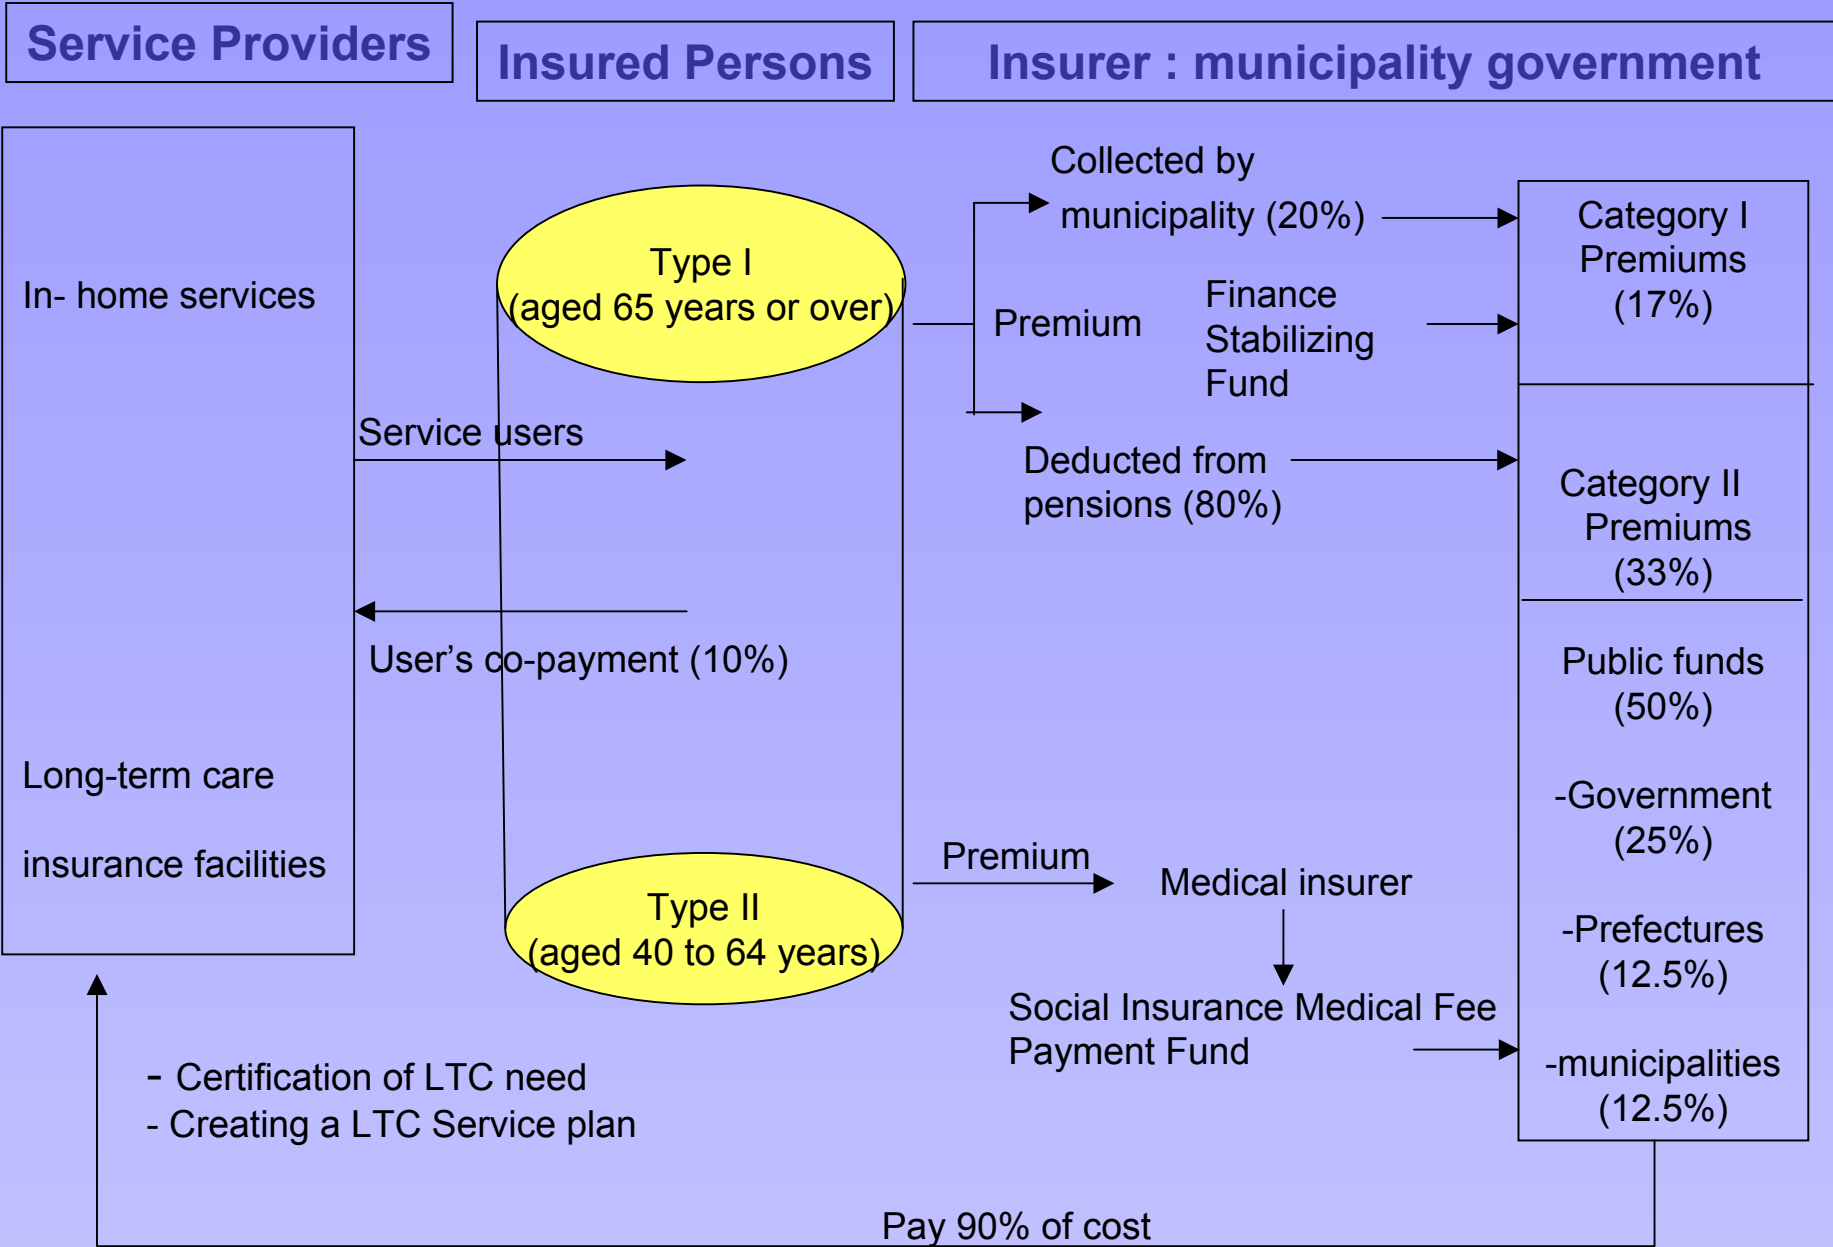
Service Providers

Insured Persons

Insurer : municipality government

In- home services

Long-term care

insurance facilities

Type I
(aged 65 years or over)

Service users

User’s co-payment (10%)

Type II
(aged 40 to 64 years)

Collected by
municipality (20%)

Premium

Finance Stabilizing Fund

Deducted from pensions (80%)

Premium

Medical insurer

Social Insurance Medical Fee Payment Fund

Category I Premiums (17%)

Category II Premiums (33%)

Public funds (50%)

-Government (25%)

-Prefectures (12.5%)

-municipalities (12.5%)

- Certification of LTC need
- Creating a LTC Service plan

Pay 90% of cost